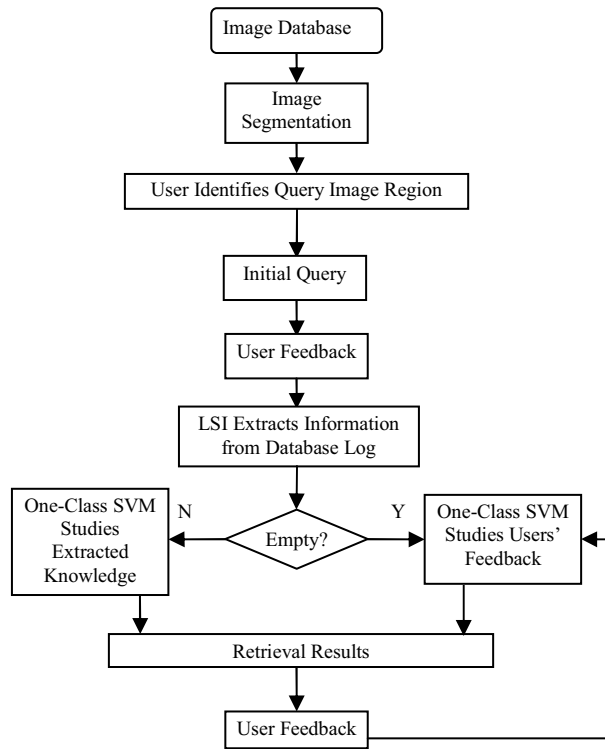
Image Database

Image Segmentation

User Identifies Query Image Region

Initial Query

User Feedback

LSI Extracts Information from Database Log

One-Class SVM Studies Extracted Knowledge

N

Empty?

Y

One-Class SVM Studies Users' Feedback

Retrieval Results

User Feedback